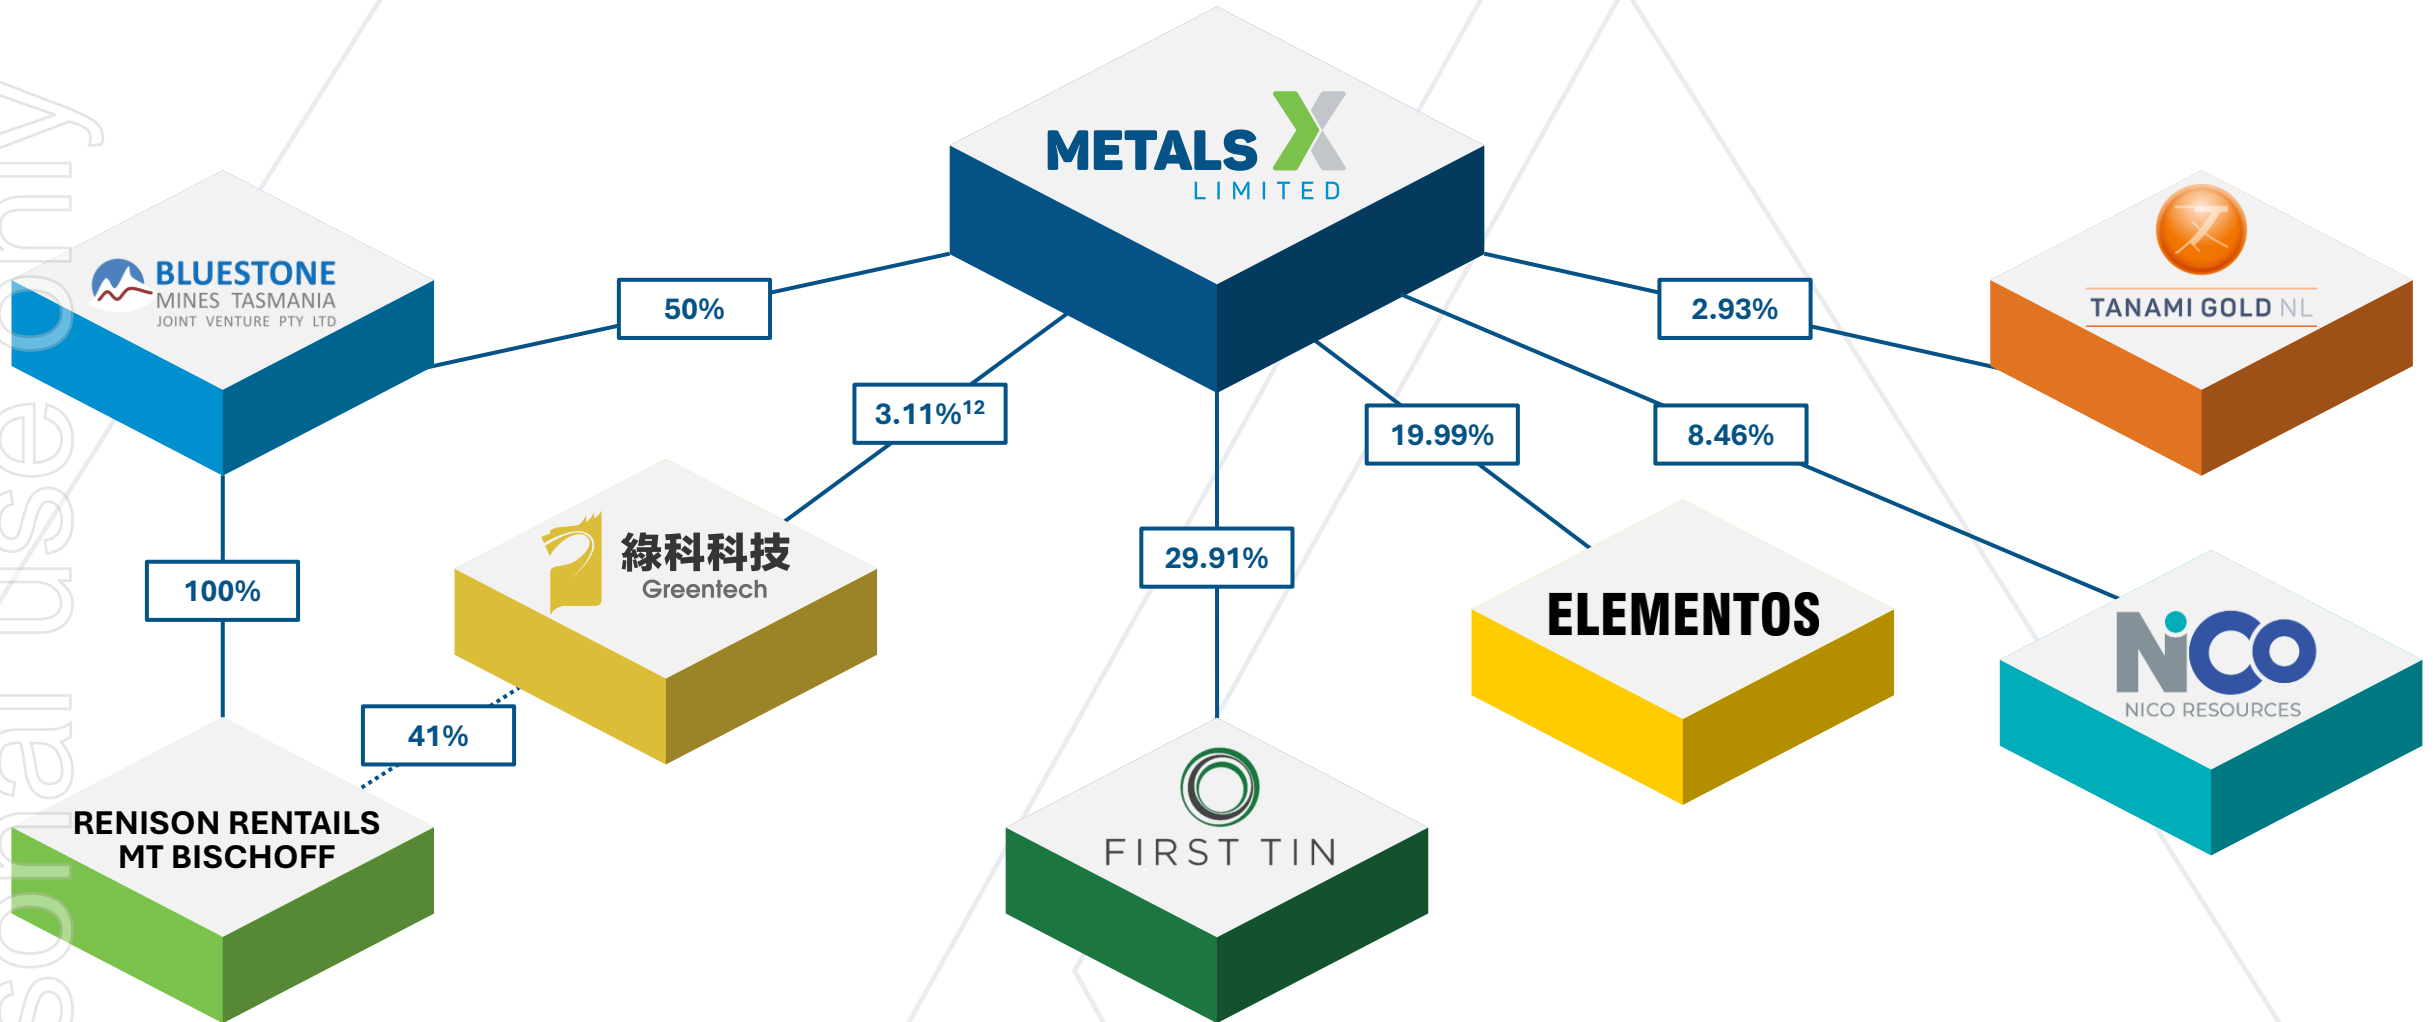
METALS X
LIMITED

BLUESTONE
MINES TASMANIA
JOINT VENTURE PTY LTD

50%

2.93%

TANAMI GOLD NL

3.11%$^{12}$

19.99%

8.46%

綠科科技
Greentech

100%

29.91%

ELEMENTOS

NiCO
NICO RESOURCES

41%

RENISON RENTAILS
MT BISCHOFF

FIRST TIN

For personal use only